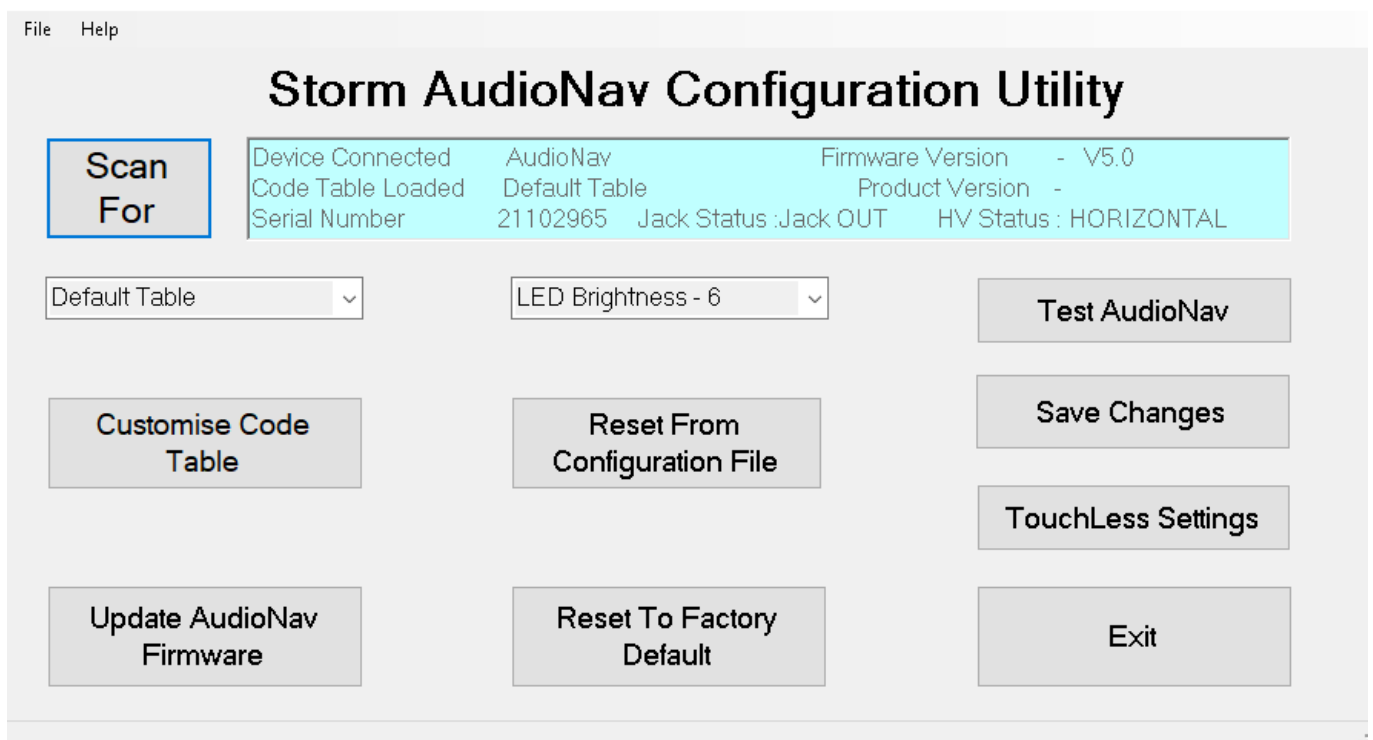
File Help

Storm AudioNav Configuration Utility

Scan For

Device Connected AudioNav Firmware Version - V5.0
Code Table Loaded Default Table Product Version -
Serial Number 21102965 Jack Status :Jack OUT HV Status : HORIZONTAL

Default Table

LED Brightness - 6

Test AudioNav

Customise Code Table

Reset From Configuration File

Save Changes

TouchLess Settings

Update AudioNav Firmware

Reset To Factory Default

Exit